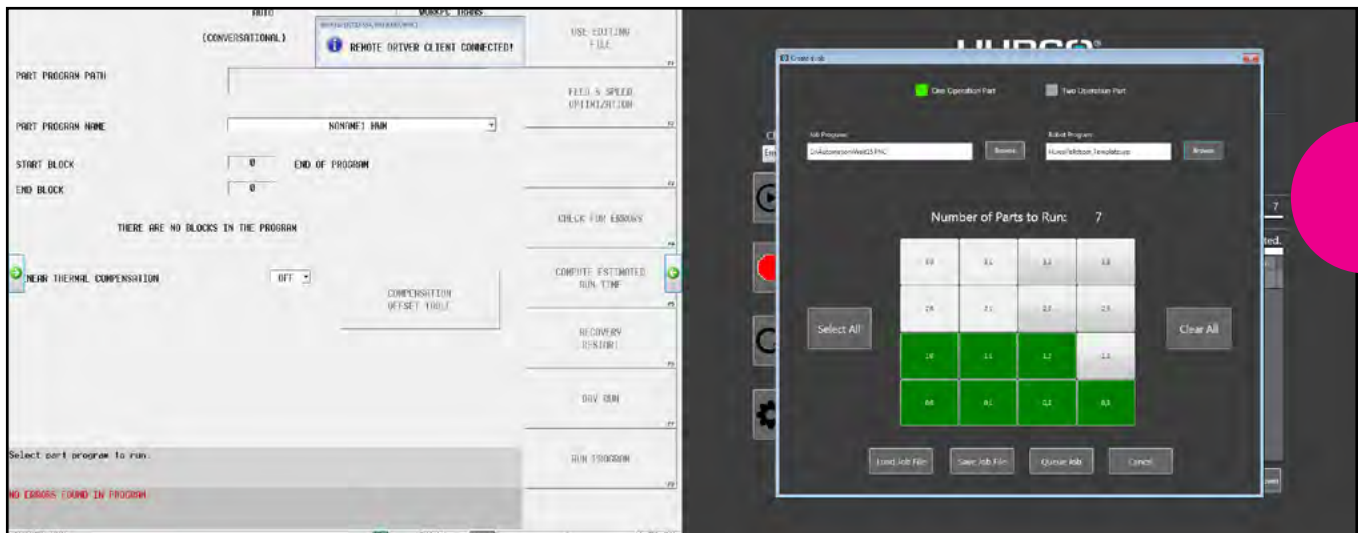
AUTO
(CONVERSATIONAL)
REMOTE DRIVER CLIENT CONNECTED!
PART PROGRAM PATH
PART PROGRAM NAME
NONAME1.HWM
START BLOCK
0
END OF PROGRAM
END BLOCK
0
THERE ARE NO BLOCKS IN THE PROGRAM
NEAR THERMAL COMPENSATION
OFF
COMPENSATION OFFSET TOOLS
USE EDITING FILE
FEED & SPEED OPTIMIZATION
CHECK FOR ERRORS
COMPUTE ESTIMATED RUN TIME
RECOVERY RESTART
DRY RUN
RUN PROGRAM
Select part program to run.
NO ERRORS FOUND IN PROGRAM

Create Job
One Operation Part
Two Operation Part
Job Program
Browse
Robot Program
Browse
Number of Parts to Run: 7
Select All
Clear All

| 30 | 31 | 32 | 33 |
|---|---|---|---|
| 20 | 21 | 22 | 23 |
| 10 | 11 | 12 | 13 |
| 00 | 01 | 02 | 03 |

Load Job File
Save Job File
Queue Job
Cancel